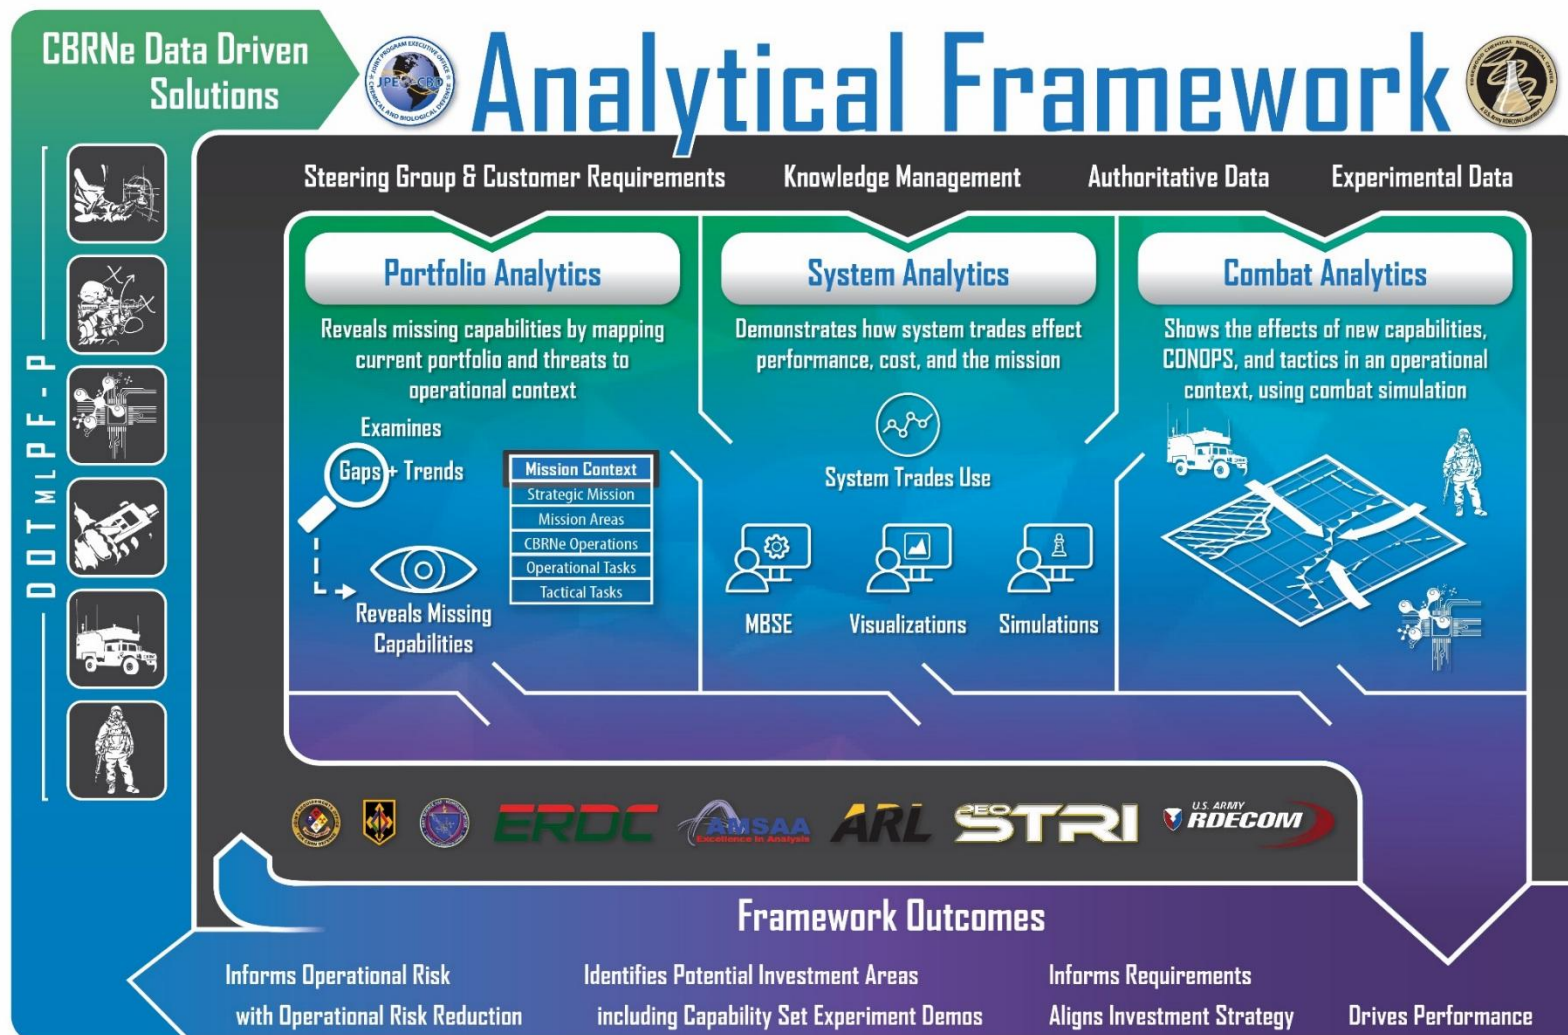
CBRNe Data Driven Solutions

JPEO-CBD

Analytical Framework

D O T ML P F - P

Steering Group & Customer Requirements

Knowledge Management

Authoritative Data

Experimental Data

Portfolio Analytics

Reveals missing capabilities by mapping current portfolio and threats to operational context

Examines

Gaps + Trends

Mission Context
Strategic Mission
Mission Areas
CBRNe Operations
Operational Tasks
Tactical Tasks

Reveals Missing Capabilities

System Analytics

Demonstrates how system trades effect performance, cost, and the mission

System Trades Use

MBSE

Visualizations

Simulations

Combat Analytics

Shows the effects of new capabilities, CONOPS, and tactics in an operational context, using combat simulation

ERDC

AMSAA Excellence in Analysis

ARL

PEO STRI

U.S. ARMY RDECOM

Framework Outcomes

Informs Operational Risk with Operational Risk Reduction

Identifies Potential Investment Areas including Capability Set Experiment Demos

Informs Requirements
Aligns Investment Strategy

Drives Performance